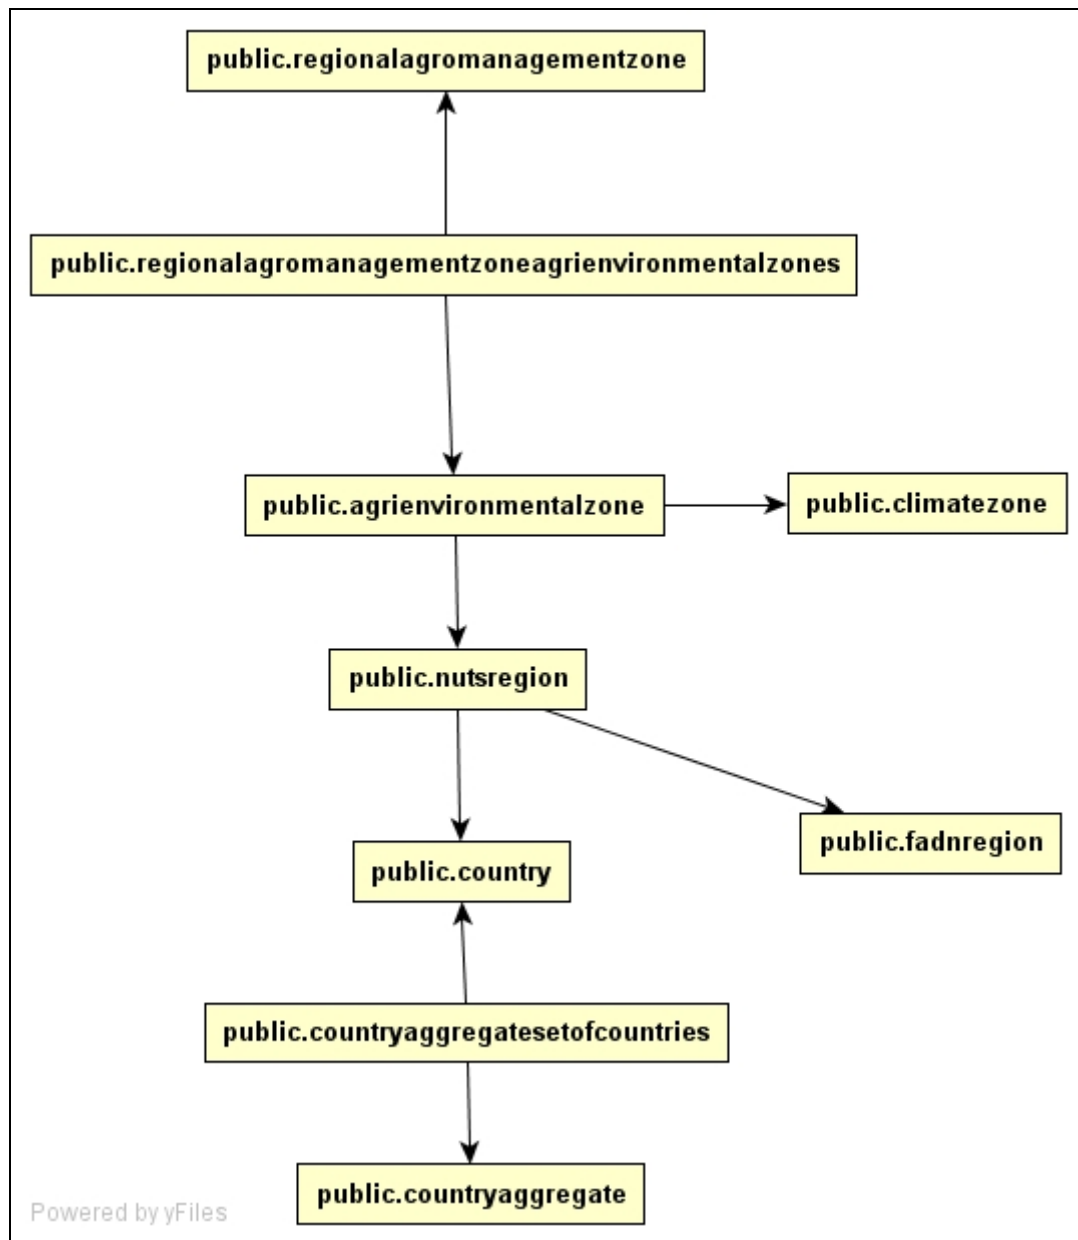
public.regionalagromanagementzone

public.regionalagromanagementzoneagrienvironmentalzones

public.agrienvironmentalzone

public.climatezone

public.nutsregion

public.country

public.fadnregion

public.countryaggregatesetofcountries

public.countryaggregate

Powered by yFiles